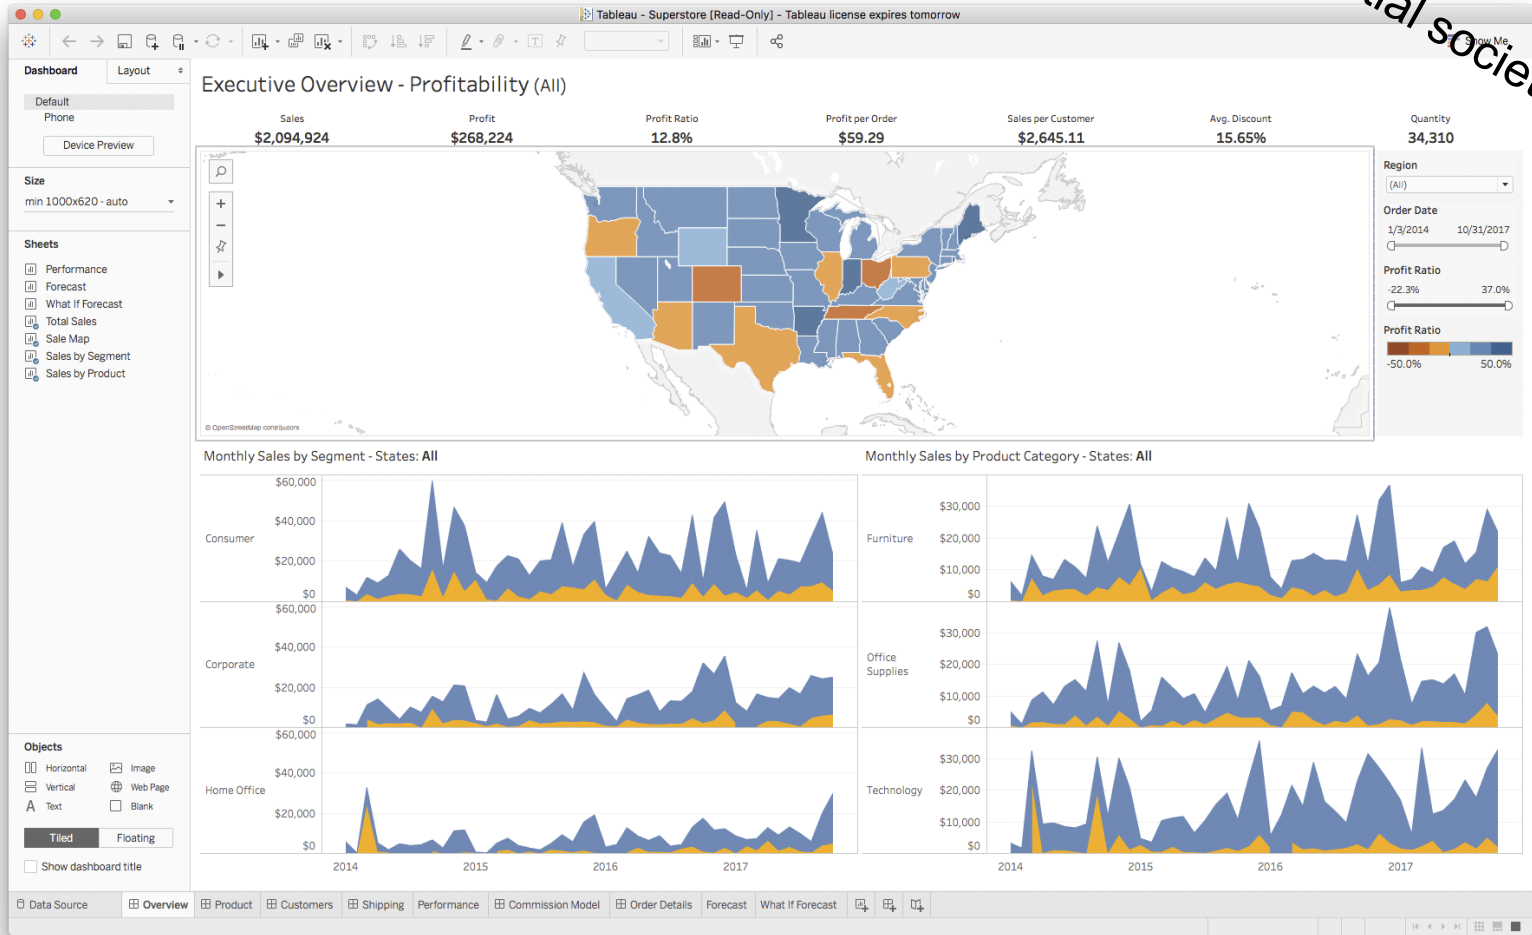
Tableau - Superstore [Read-Only] - Tableau license expires tomorrow

ial socie

Show Me

Dashboard
Layout

Default
Phone
Device Preview

Size
min 1000x620 - auto

Sheets
Performance
Forecast
What If Forecast
Total Sales
Sale Map
Sales by Segment
Sales by Product

Objects
Horizontal
Image
Vertical
Web Page
Text
Blank

Tiled
Floating

Show dashboard title

Executive Overview - Profitability (All)

| Sales | Profit | Profit Ratio | Profit per Order | Sales per Customer | Avg. Discount | Quantity |
|---|---|---|---|---|---|---|
| $2,094,924 | $268,224 | 12.8% | $59.29 | $2,645.11 | 15.65% | 34,310 |

© OpenStreetMap contributors

Region
(All)
Order Date
1/3/2014
10/31/2017
Profit Ratio
-22.3%
37.0%
Profit Ratio
-50.0%
50.0%

Monthly Sales by Segment - States: All

Consumer
Corporate
Home Office
$60,000
$40,000
$20,000
$0
$60,000
$40,000
$20,000
$0
$60,000
$40,000
$20,000
$0
2014
2015
2016
2017

Monthly Sales by Product Category - States: All

Furniture
Office Supplies
Technology
$30,000
$20,000
$10,000
$0
$30,000
$20,000
$10,000
$0
$30,000
$20,000
$10,000
$0
2014
2015
2016
2017

Data Source
Overview
Product
Customers
Shipping
Performance
Commission Model
Order Details
Forecast
What If Forecast